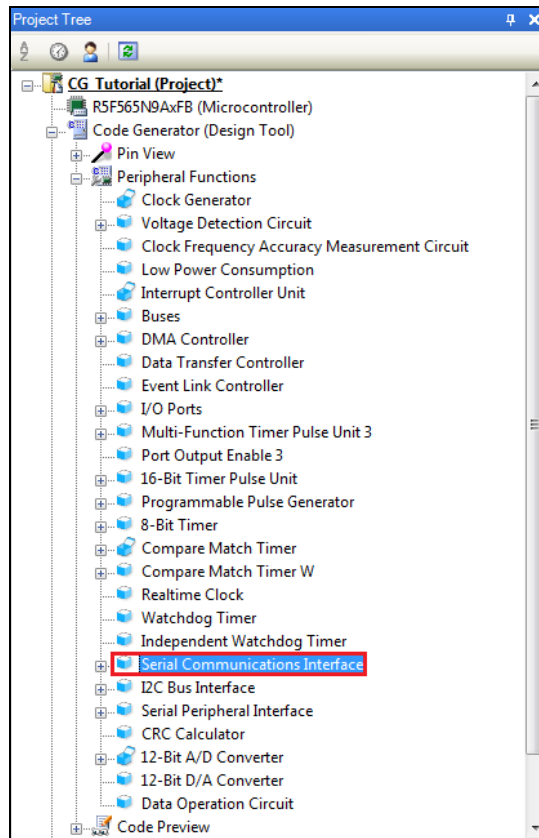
Project Tree

CG Tutorial (Project)*
R5F565N9AxFB (Microcontroller)
Code Generator (Design Tool)
Pin View
Peripheral Functions
Clock Generator
Voltage Detection Circuit
Clock Frequency Accuracy Measurement Circuit
Low Power Consumption
Interrupt Controller Unit
Buses
DMA Controller
Data Transfer Controller
Event Link Controller
I/O Ports
Multi-Function Timer Pulse Unit 3
Port Output Enable 3
16-Bit Timer Pulse Unit
Programmable Pulse Generator
8-Bit Timer
Compare Match Timer
Compare Match Timer W
Realtime Clock
Watchdog Timer
Independent Watchdog Timer
Serial Communications Interface
I2C Bus Interface
Serial Peripheral Interface
CRC Calculator
12-Bit A/D Converter
12-Bit D/A Converter
Data Operation Circuit
Code Preview